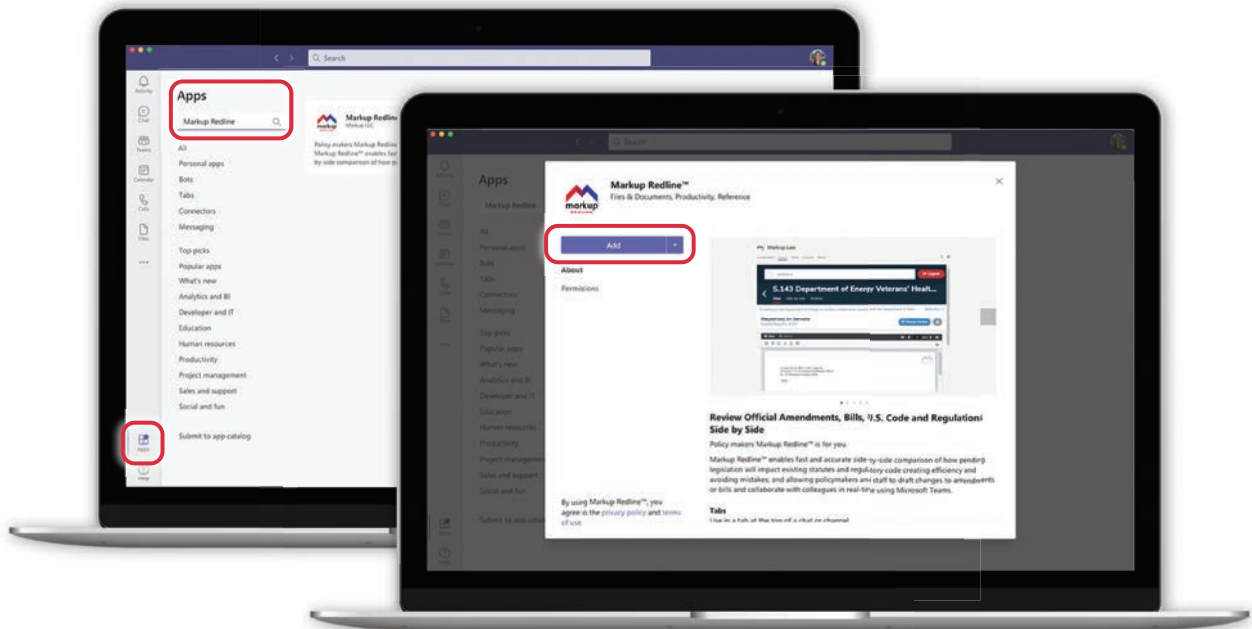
Search

Activity
Chat
Teams
Calendar
Calls
Files
...
Apps
Help

Apps

Markup Redline

All
Personal apps
Bots
Tabs
Connectors
Messaging

Top picks
Popular apps
What's new
Analytics and BI
Developer and IT
Education
Human resources
Productivity
Project management
Sales and support
Social and fun

Submit to app catalog

Markup Redline
Markup LLC

Policy makers Markup Redline
Markup Redline™ enables fast
by-side comparison of how p

Markup Redline™
Files & Documents, Productivity, Reference

Add

About
Permissions

By using Markup Redline™, you agree to the privacy policy and terms of use

S.143 Department of Energy Veterans' Healt...

Review Official Amendments, Bills, U.S. Code and Regulations Side by Side

Policy makers Markup Redline™ is for you.

Markup Redline™ enables fast and accurate side-by-side comparison of how pending legislation will impact existing statutes and regulatory code creating efficiency and avoiding mistakes; and allowing policymakers and staff to draft changes to amendments or bills and collaborate with colleagues in real-time using Microsoft Teams.

Tabs
Use in a tab at the top of a chat or channel